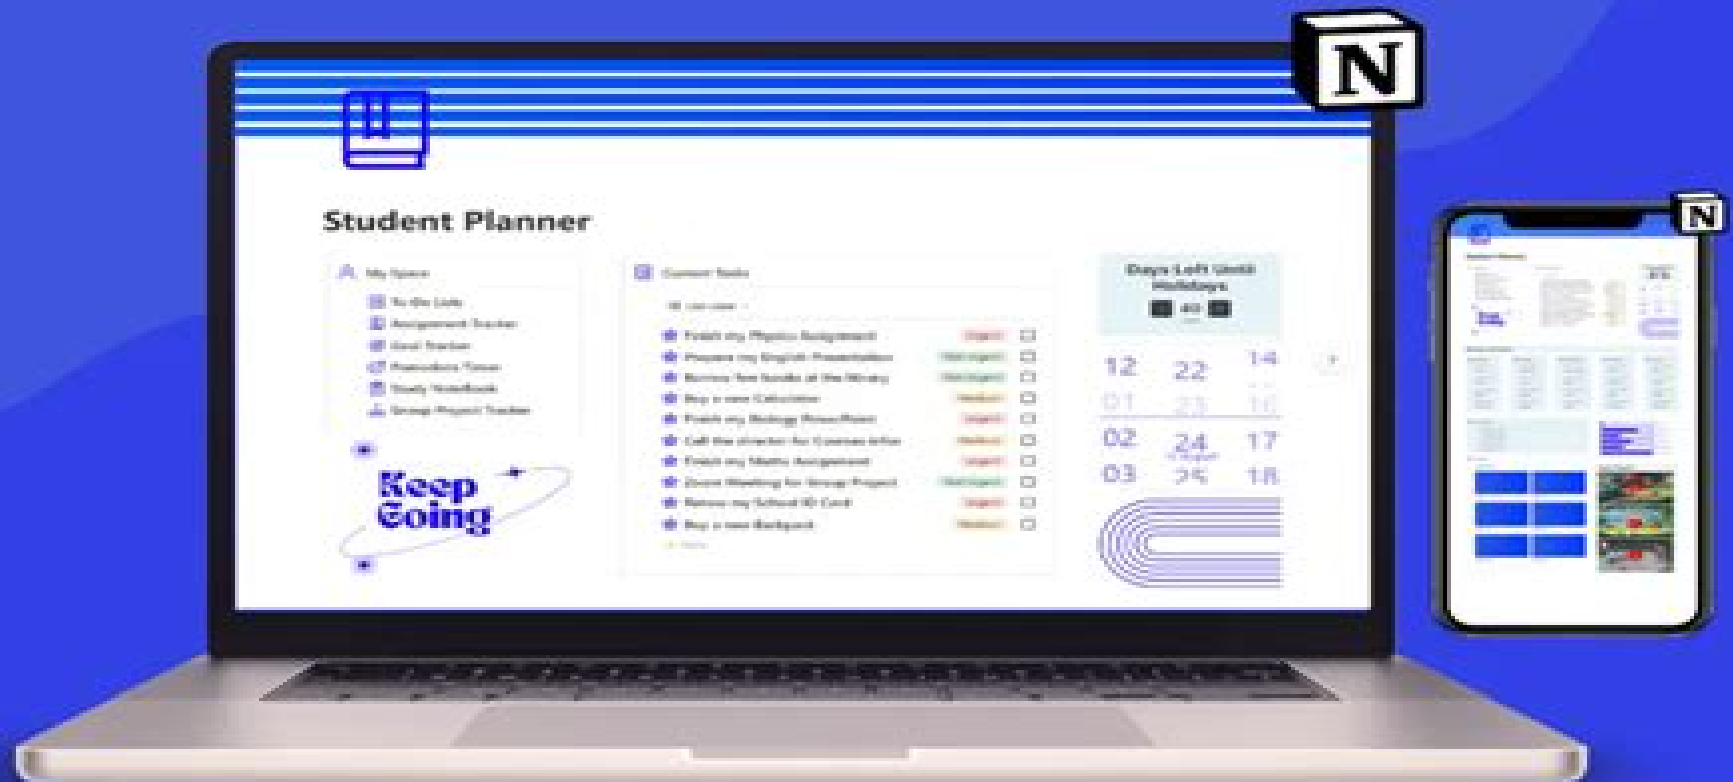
N

Student Planner

My Space
To-Do Lists
Assignment Tracker
Goal Tracker
Pomodoro Timer
Study Notebook
Group Project Tracker

Keep Going

Current Tasks
List view
Finish my Physics Assignment Urgent
Prepare my English Presentation Not Urgent
Borrow few books at the library Not Urgent
Buy a new Calculator Medium
Finish my Biology PowerPoint Urgent
Call the director for Courses Info Medium
Finish my Maths Assignment Urgent
Zoom Meeting for Group Project Not Urgent
Renew my School ID Card Urgent
Buy a new Backpack Medium
New

Days Left Until Holidays
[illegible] 40 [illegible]

12 22 14
01 23 16
02 24 17
03 25 18

N